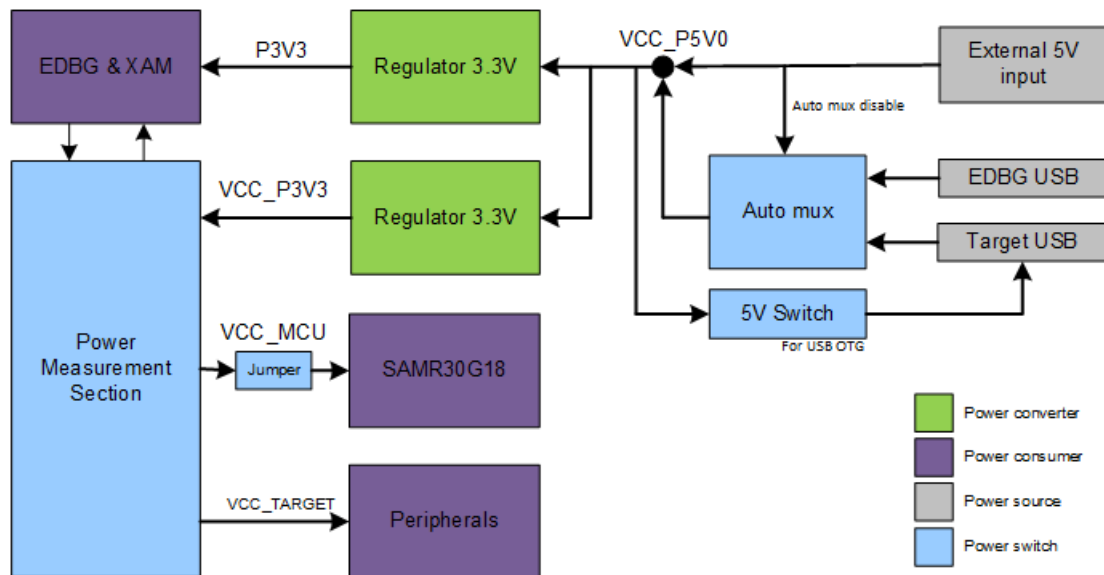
EDBG & XAM

P3V3

Regulator 3.3V

VCC_P5V0

External 5V input

Auto mux disable

VCC_P3V3

Regulator 3.3V

Auto mux

EDBG USB

Target USB

5V Switch

For USB OTG

Power Measurement Section

VCC_MCU

Jumper

SAMR30G18

VCC_TARGET

Peripherals

Power converter

Power consumer

Power source

Power switch